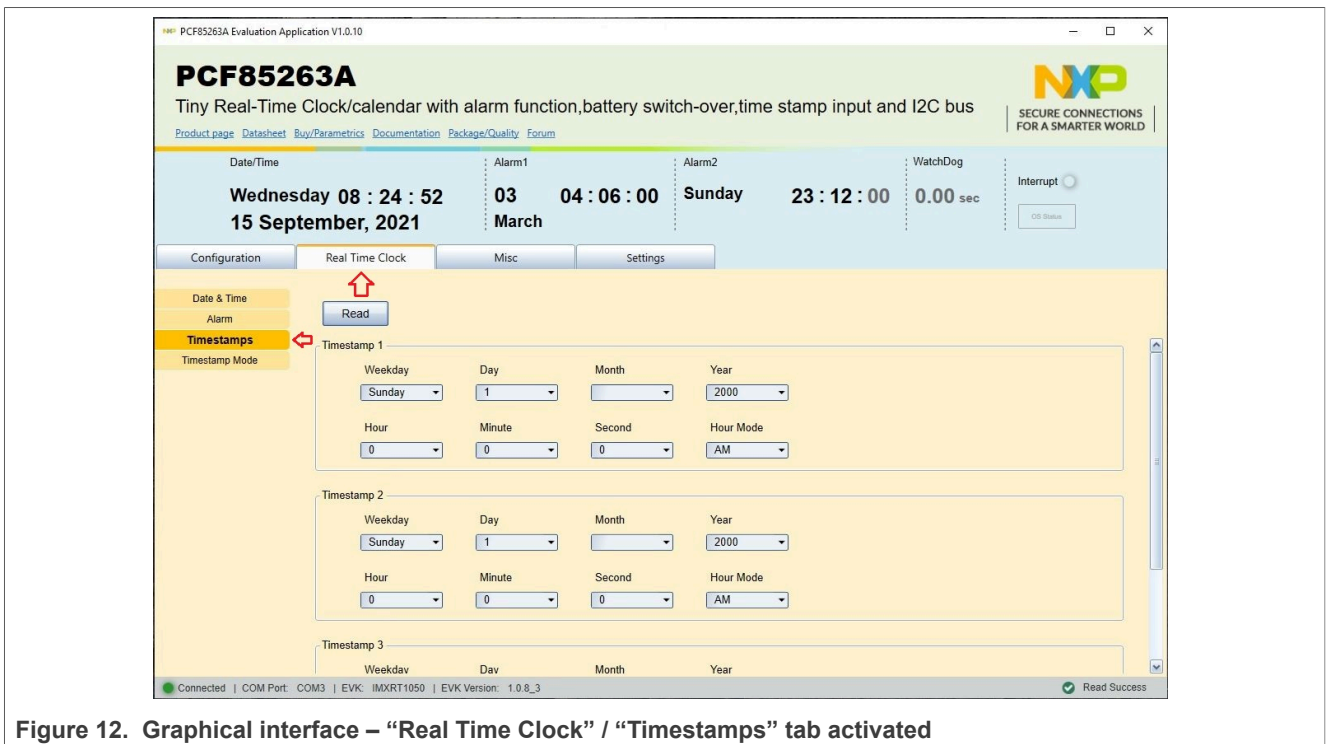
PCF85263A Evaluation Application V1.0.10

PCF85263A

Tiny Real-Time Clock/calendar with alarm function,battery switch-over,time stamp input and I2C bus

Product page Datasheet Buy/Parametrics Documentation Package/Quality Forum

NXP
SECURE CONNECTIONS FOR A SMARTER WORLD

Date/Time
Wednesday 08 : 24 : 52
15 September, 2021

Alarm1
03 04 : 06 : 00
March

Alarm2
Sunday 23 : 12 : 00

WatchDog
0.00 sec

Interrupt

OS Status

Configuration | Real Time Clock | Misc | Settings

Date & Time
Alarm
Timestamps
Timestamp Mode

Read

Timestamp 1

| Weekday | Day | Month | Year |
|---|---|---|---|
| Sunday | 1 | | 2000 |
| Hour | Minute | Second | Hour Mode |
| 0 | 0 | 0 | AM |

Timestamp 2

| Weekday | Day | Month | Year |
|---|---|---|---|
| Sunday | 1 | | 2000 |
| Hour | Minute | Second | Hour Mode |
| 0 | 0 | 0 | AM |

Timestamp 3

| Weekday | Day | Month | Year |
|---|---|---|---|

Connected | COM Port: COM3 | EVK: IMXRT1050 | EVK Version: 1.0.8_3

Read Success

Figure 12. Graphical interface – "Real Time Clock" / "Timestamps" tab activated